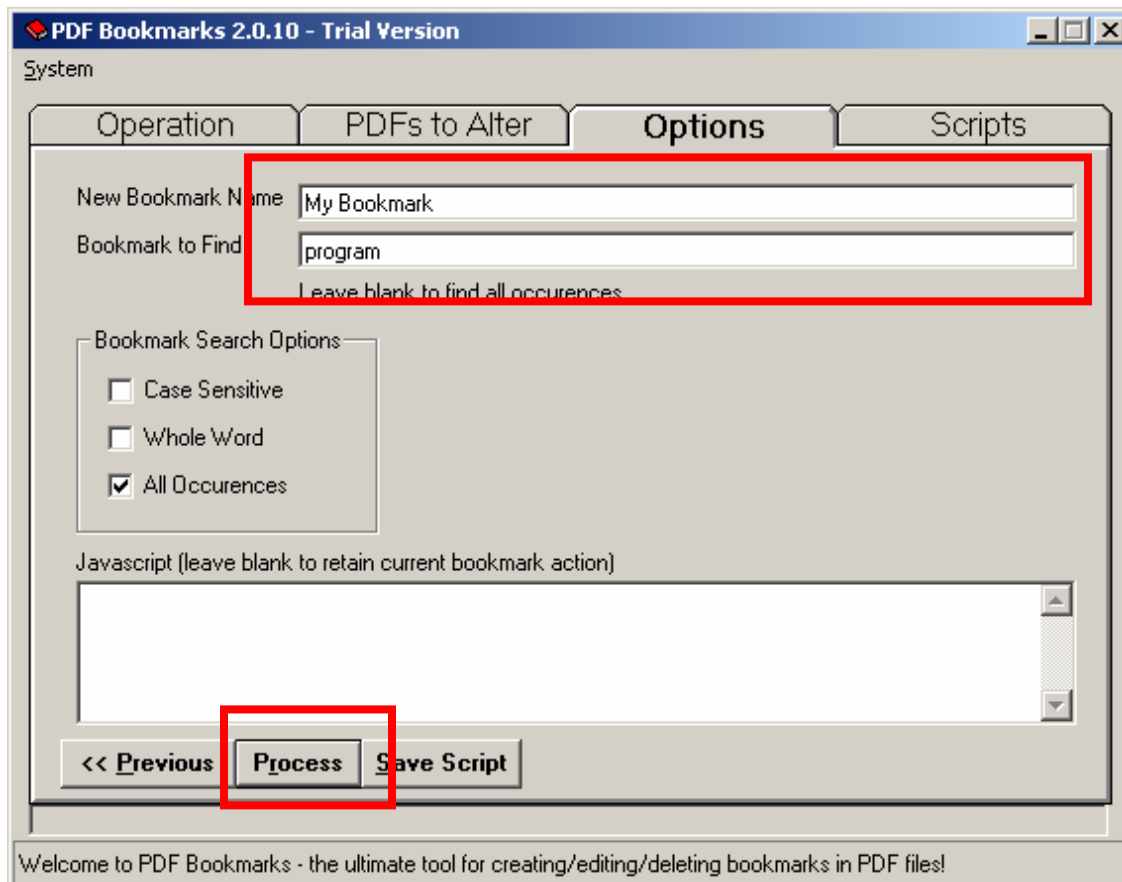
PDF Bookmarks 2.0.10 - Trial Version

System

Operation | PDFs to Alter | Options | Scripts

New Bookmark Name My Bookmark

Bookmark to Find program

Leave blank to find all occurences

Bookmark Search Options

Case Sensitive

Whole Word

All Occurences

Javascript (leave blank to retain current bookmark action)

<< Previous | Process | Save Script

Welcome to PDF Bookmarks - the ultimate tool for creating/editing/deleting bookmarks in PDF files!